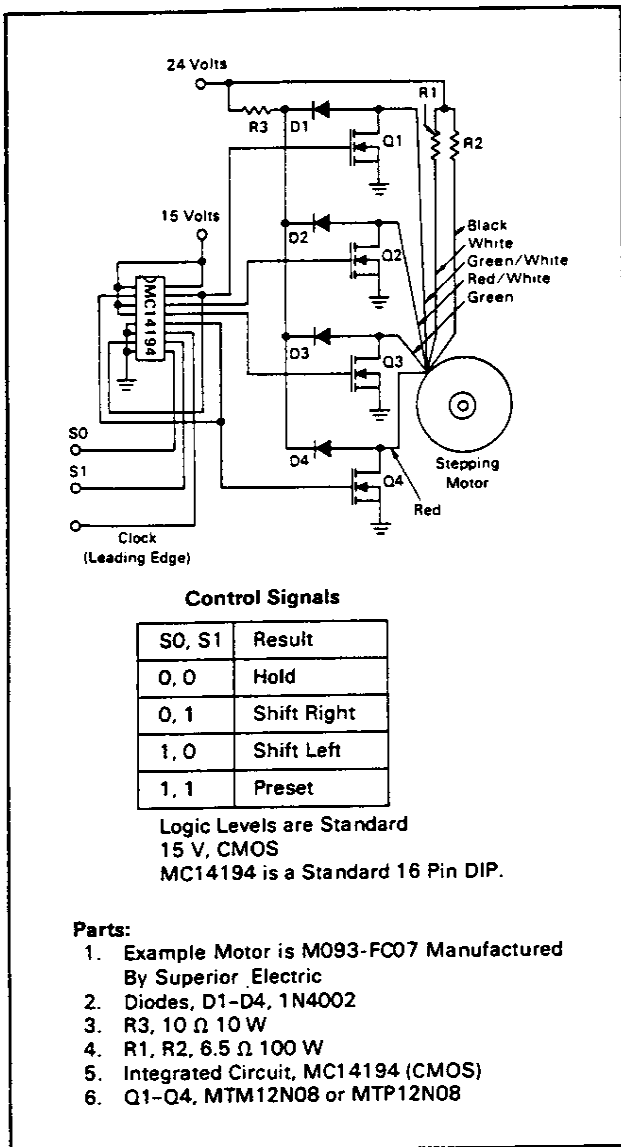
24 Volts

R3 D1 Q1 R1 R2

15 Volts

D2 Q2

Black
White
Green/White
Red/White
Green

MC14194

D3 Q3

S0

S1

D4 Q4

Stepping Motor

Red

Clock
(Leading Edge)

Control Signals

| S0, S1 | Result |
|---|---|
| 0, 0 | Hold |
| 0, 1 | Shift Right |
| 1, 0 | Shift Left |
| 1, 1 | Preset |

Logic Levels are Standard 15 V, CMOS
MC14194 is a Standard 16 Pin DIP.

Parts:
1. Example Motor is M093-FC07 Manufactured By Superior Electric
2. Diodes, D1-D4, 1N4002
3. R3, 10 $\Omega$ 10 W
4. R1, R2, 6.5 $\Omega$ 100 W
5. Integrated Circuit, MC14194 (CMOS)
6. Q1-Q4, MTM12N08 or MTP12N08